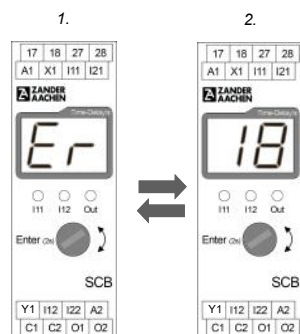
1.

17 18 27 28
A1 X1 I11 I21

ZANDER AACHEN

Time-Delay/s

Er

I11 I12 Out

Enter (2s)

SCB

Y1 I12 I22 A2
C1 C2 O1 O2

2.

17 18 27 28
A1 X1 I11 I21

ZANDER AACHEN

Time-Delay/s

18

I11 I12 Out

Enter (2s)

SCB

Y1 I12 I22 A2
C1 C2 O1 O2